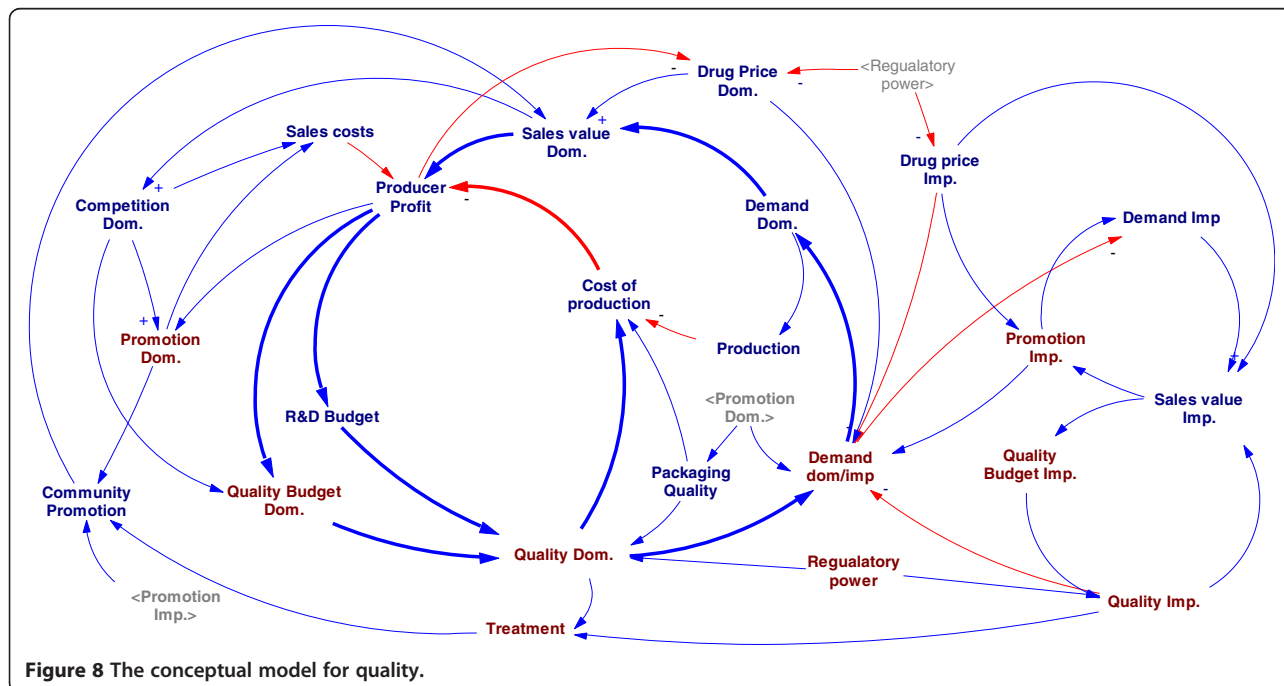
Drug Price Dom.

<Regualatory power>

Sales costs

Sales value Dom.

Drug price Imp.

Competition Dom.

Producer Profit

Demand Dom.

Demand Imp

Cost of production

Promotion Dom.

Production

Promotion Imp.

R&D Budget

<Promotion Dom.>

Sales value Imp.

Quality Budget Imp.

Packaging Quality

Demand dom/imp

Community Promotion

Quality Budget Dom.

Quality Dom.

Regulatory power

<Promotion Imp.>

Quality Imp.

Treatment

Figure 8 The conceptual model for quality.